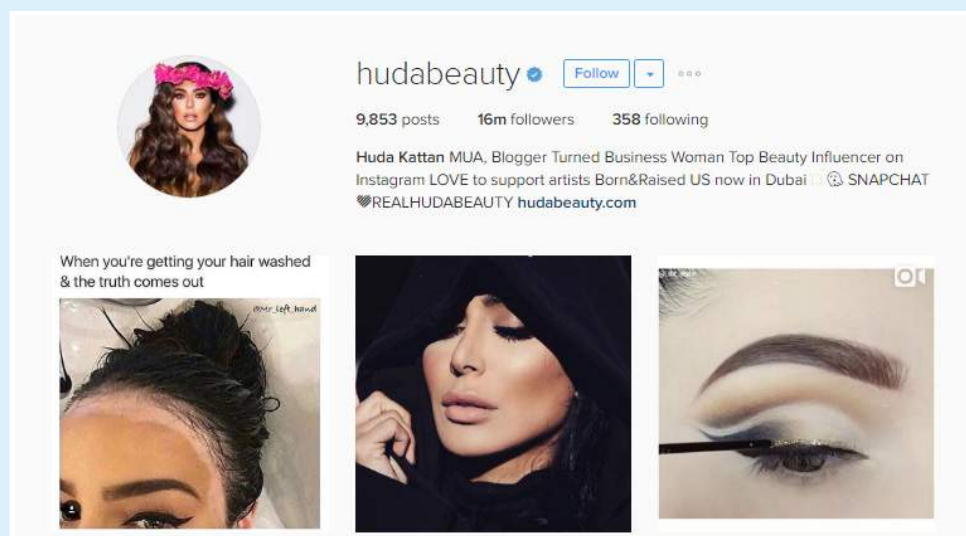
hudabeauty Follow

9,853 posts 16m followers 358 following

Huda Kattan MUA, Blogger Turned Business Woman Top Beauty Influencer on Instagram LOVE to support artists Born&Raised US now in Dubai SNAPCHAT REALHUDABEAUTY hudabeauty.com

When you're getting your hair washed & the truth comes out

@mr_left_hand